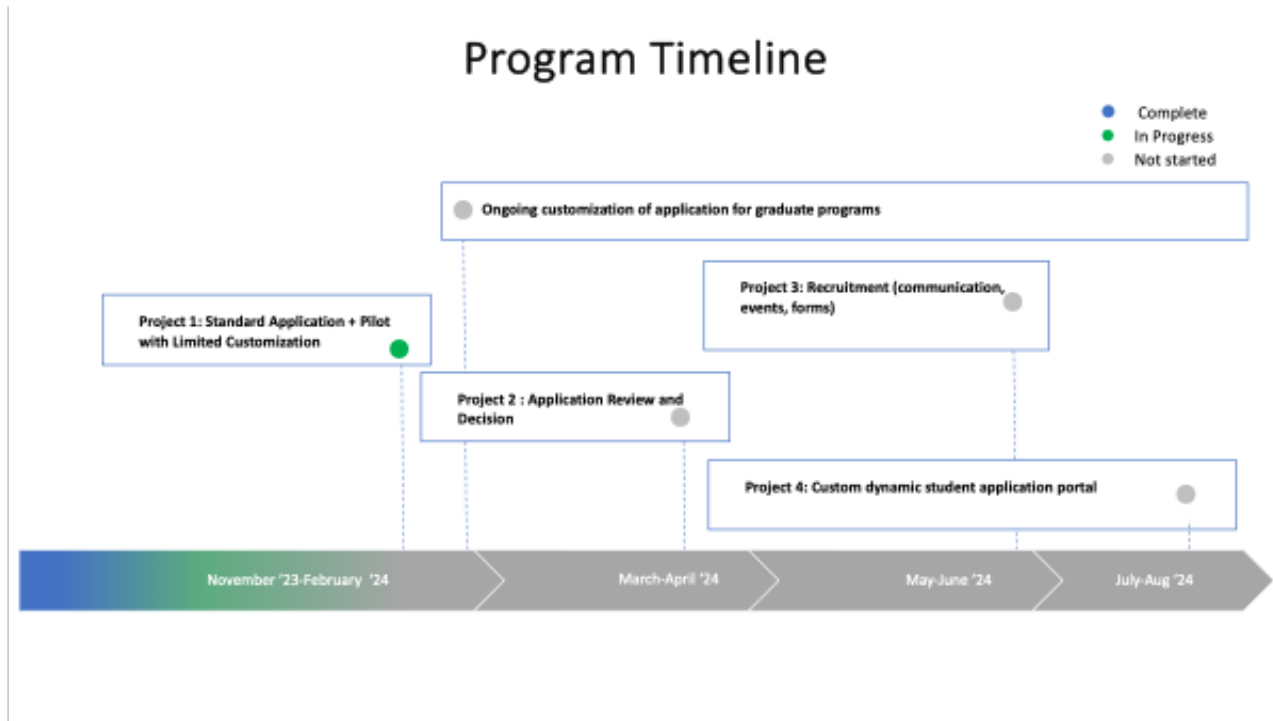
Program Timeline

Complete
In Progress
Not started

Ongoing customization of application for graduate programs

Project 3: Recruitment (communication, events, forms)

Project 1: Standard Application + Pilot with Limited Customization

Project 2 : Application Review and Decision

Project 4: Custom dynamic student application portal

November '23-February '24
March-April '24
May-June '24
July-Aug '24